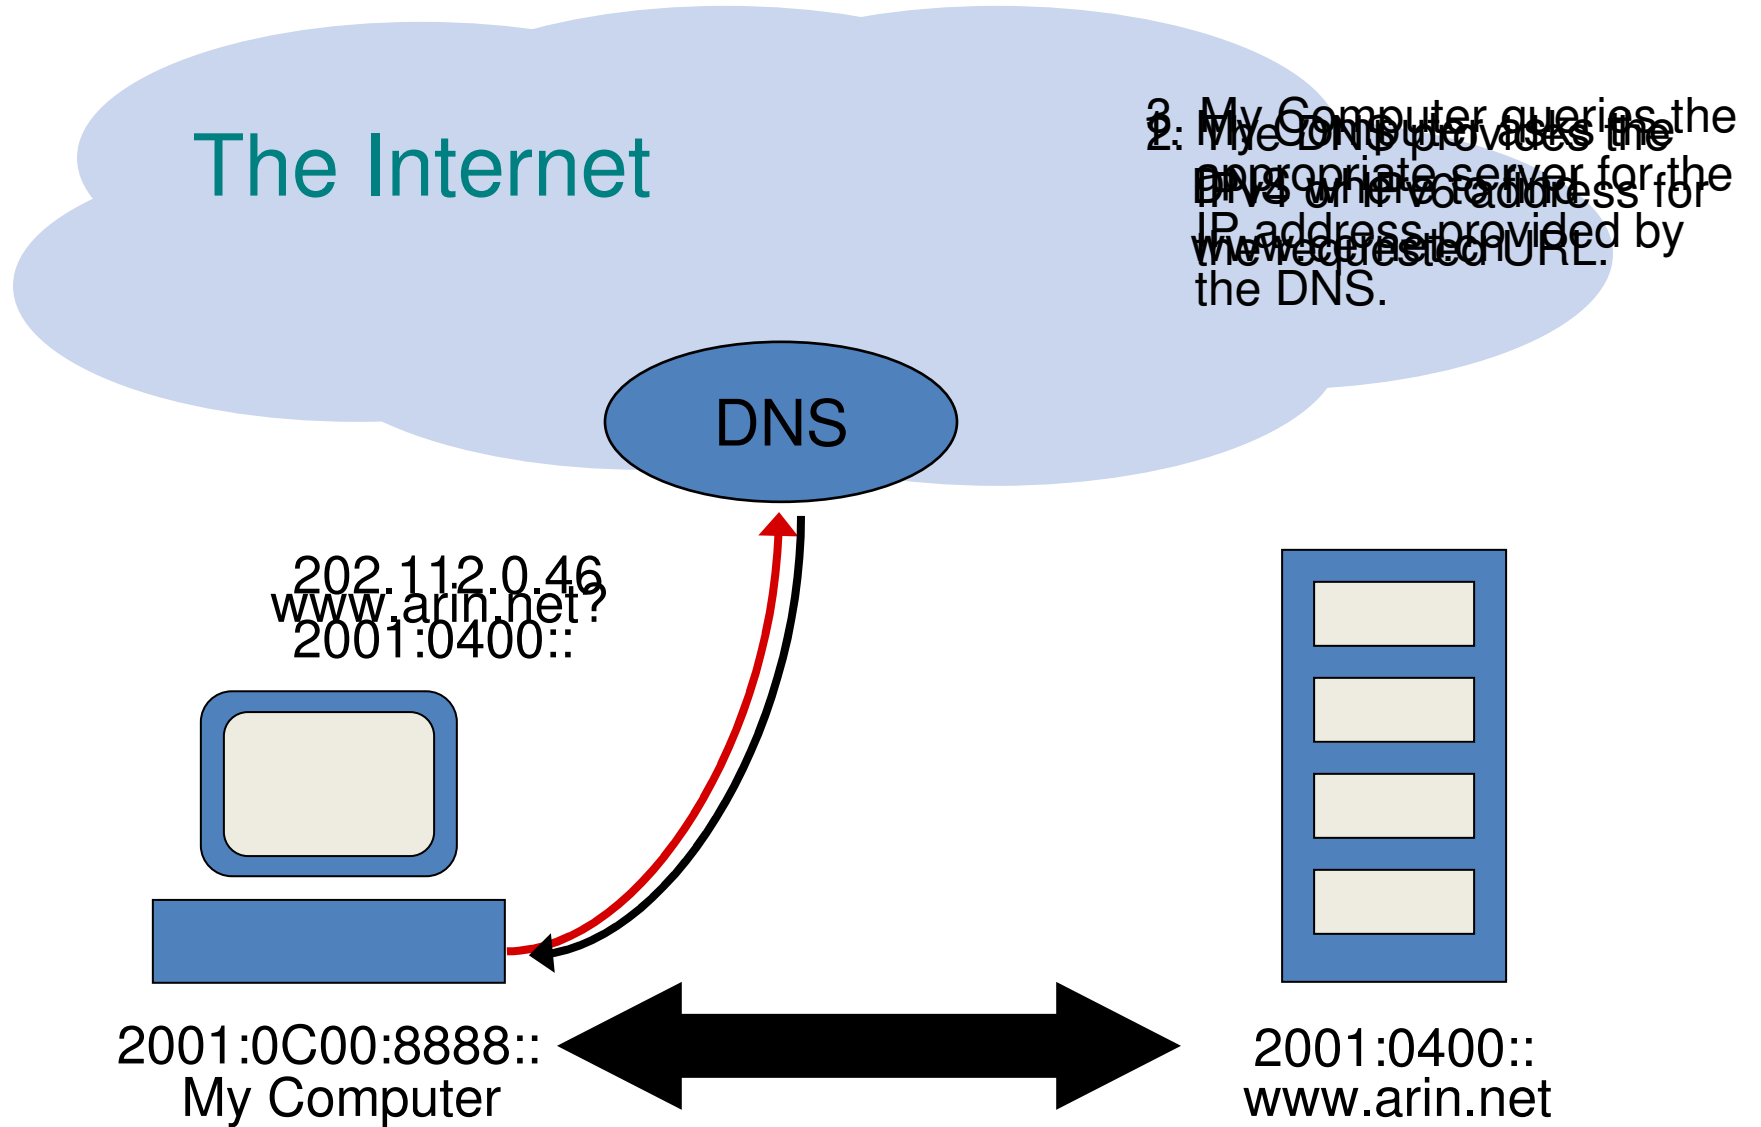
The Internet

1. My Computer asks the DNS where to find the requested URL.

2. The DNS provides the IPv4 or IPv6 address for www.arin.net

3. My Computer queries the appropriate server for the IP address provided by the DNS.

DNS

202.112.0.46
www.arin.net?
2001:0400::

2001:0C00:8888::
My Computer

2001:0400::
www.arin.net